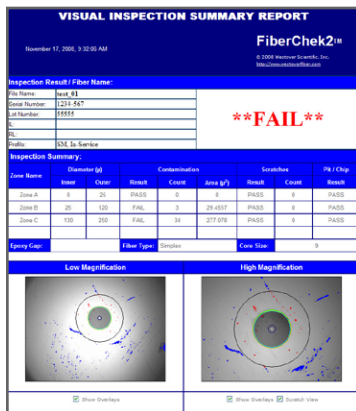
VISUAL INSPECTION SUMMARY REPORT

November 17, 2006, 3:32:00 AM

FiberChek2™

© 2006 Westover Scientific, Inc.
http://www.westoverfiber.com

Inspection Result / Fiber Name:

| File Name: | test_01 |
|---|---|
| Serial Number: | 1234-567 |
| Lot Number: | 55555 |
| IL: | |
| RL: | |
| Profile: | SM, In-Service |

**FAIL**

Inspection Summary:

| Zone Name | Diameter (μ) Inner | Diameter (μ) Outer | Contamination Result | Contamination Count | Contamination Area ($\mu^2$) | Scratches Result | Scratches Count | Pit / Chip Result |
|---|---|---|---|---|---|---|---|---|
| Zone A | 0 | 25 | PASS | 0 | 0 | PASS | 0 | PASS |
| Zone B | 25 | 120 | FAIL | 3 | 29.4557 | PASS | 0 | PASS |
| Zone C | 130 | 250 | FAIL | 34 | 277.078 | PASS | 0 | PASS |

Epoxy Gap: | Fiber Type: Simplex | Core Size: 9

Low Magnification

High Magnification

Show Overlays

Show Overlays  Scratch View